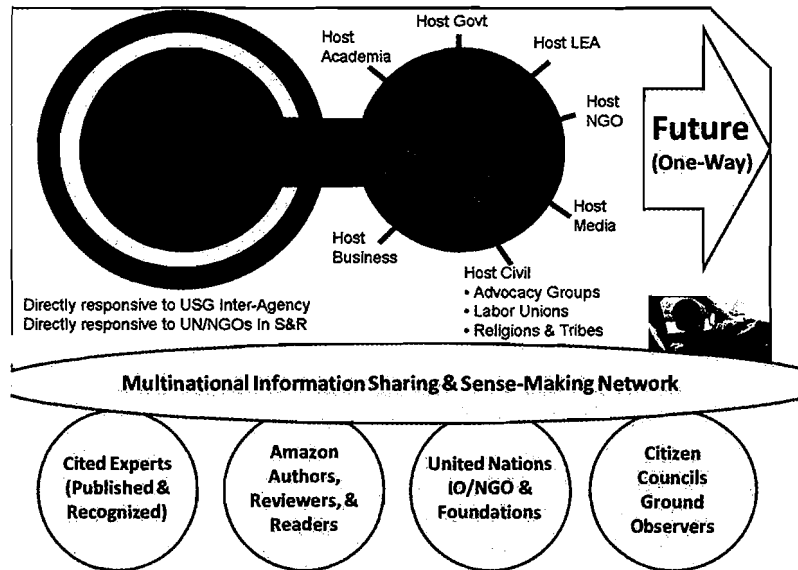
Host Govt

Host Academia

Host LEA

Host NGO

Future (One-Way)

Host Media

Host Business

Host Civil
• Advocacy Groups
• Labor Unions
• Religions & Tribes

Directly responsive to USG Inter-Agency
Directly responsive to UN/NGOs in S&R

Multinational Information Sharing & Sense-Making Network

Cited Experts (Published & Recognized)

Amazon Authors, Reviewers, & Readers

United Nations IO/NGO & Foundations

Citizen Councils Ground Observers